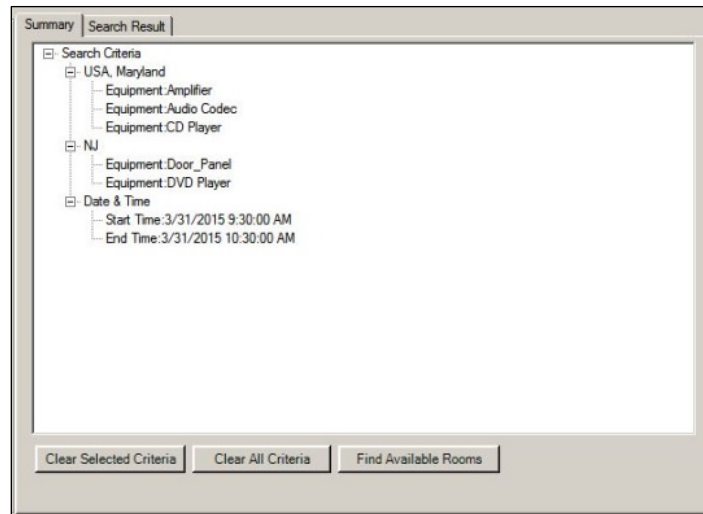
Summary | Search Result

Search Criteria
USA, Maryland
Equipment:Amplifier
Equipment:Audio Codec
Equipment:CD Player
NJ
Equipment:Door_Panel
Equipment:DVD Player
Date & Time
Start Time:3/31/2015 9:30:00 AM
End Time:3/31/2015 10:30:00 AM

Clear Selected Criteria | Clear All Criteria | Find Available Rooms